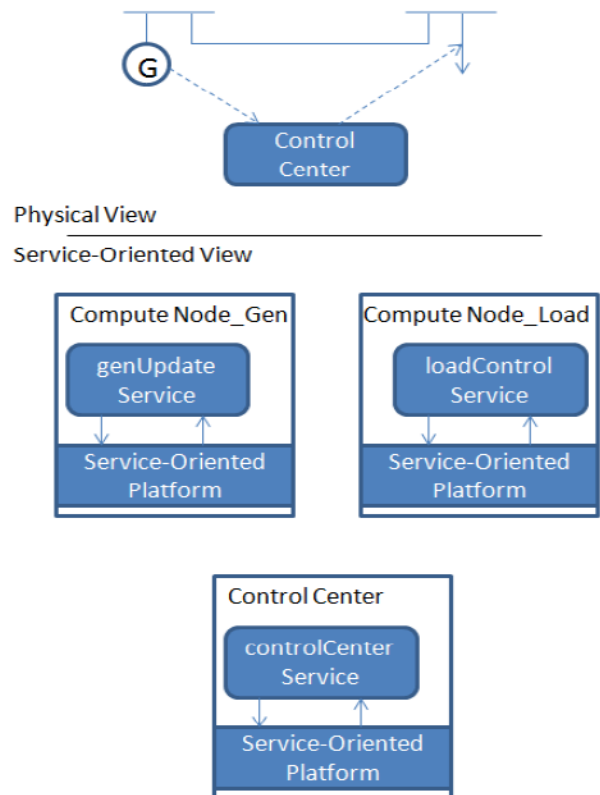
G

Control Center

Physical View

Service-Oriented View

Compute Node_Gen

genUpdate Service

Service-Oriented Platform

Compute Node_Load

loadControl Service

Service-Oriented Platform

Control Center

controlCenter Service

Service-Oriented Platform